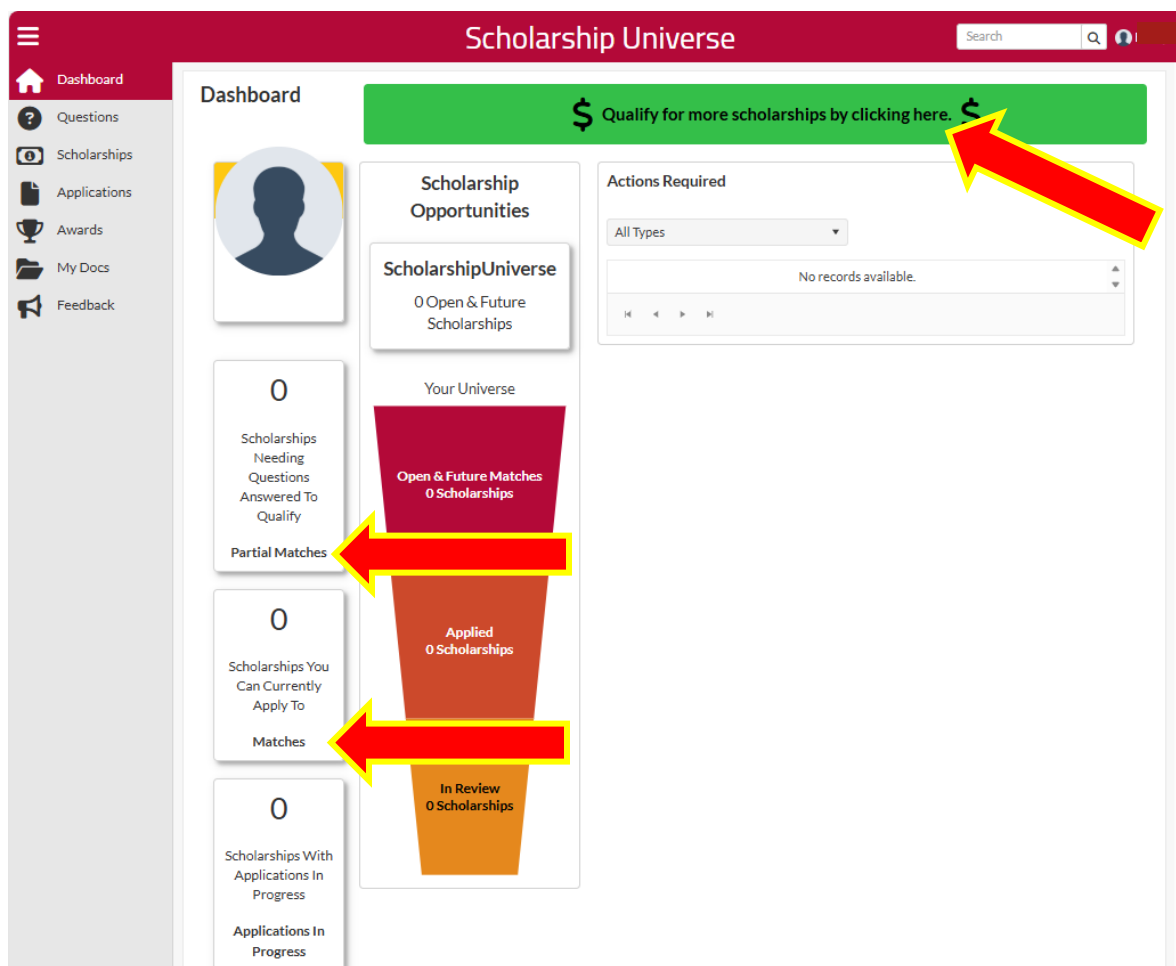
Scholarship Universe

Search

Dashboard
Questions
Scholarships
Applications
Awards
My Docs
Feedback

Dashboard

$ Qualify for more scholarships by clicking here. $

0
Scholarships Needing Questions Answered To Qualify
Partial Matches

0
Scholarships You Can Currently Apply To
Matches

0
Scholarships With Applications In Progress
Applications In Progress

Scholarship Opportunities

ScholarshipUniverse
0 Open & Future Scholarships

Your Universe

Open & Future Matches
0 Scholarships

Applied
0 Scholarships

In Review
0 Scholarships

Actions Required

All Types

No records available.